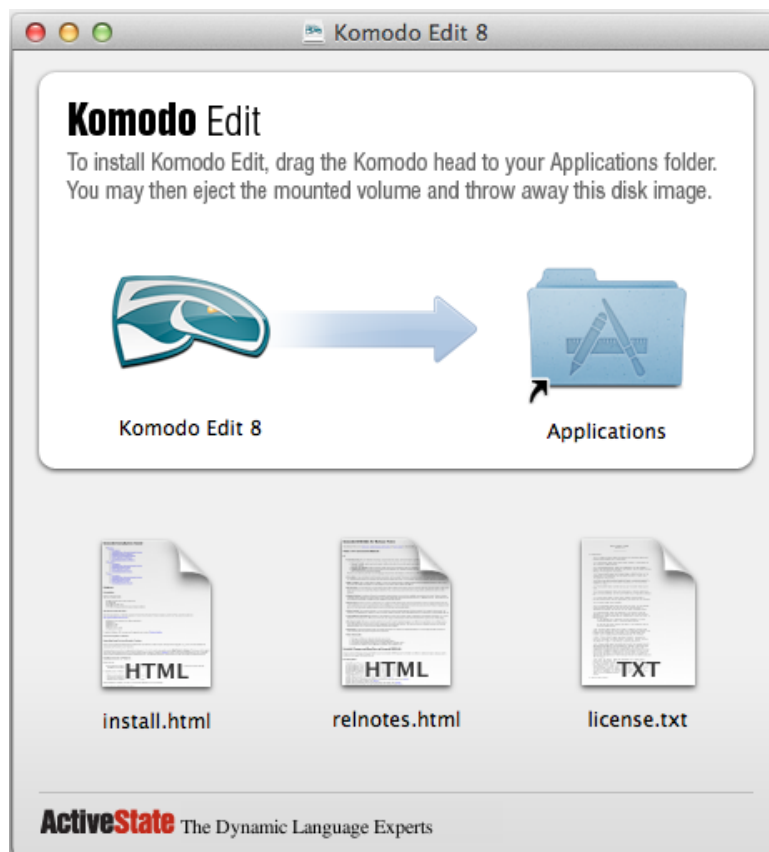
Komodo Edit 8

Komodo Edit
To install Komodo Edit, drag the Komodo head to your Applications folder. You may then eject the mounted volume and throw away this disk image.

Komodo Edit 8

Applications

HTML
install.html

HTML
relnotes.html

TXT
license.txt

ActiveState The Dynamic Language Experts